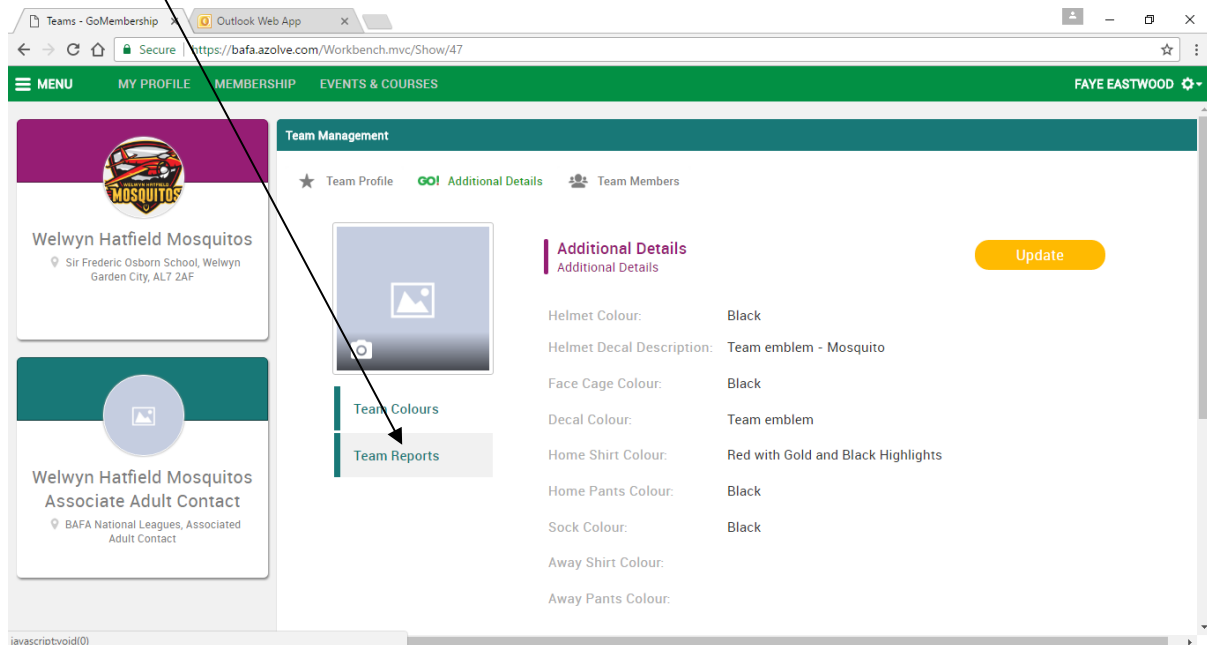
Teams - GoMembership
Outlook Web App
Secure https://bafa.azolve.com/Workbench.mvc/Show/47
MENU MY PROFILE MEMBERSHIP EVENTS & COURSES FAYE EASTWOOD

WELWYN HATFIELD MOSQUITOS
Welwyn Hatfield Mosquitos
Sir Frederic Osborn School, Welwyn Garden City, AL7 2AF

Welwyn Hatfield Mosquitos Associate Adult Contact
BAFA National Leagues, Associated Adult Contact

Team Management
Team Profile GO! Additional Details Team Members

Team Colours
Team Reports

Additional Details
Additional Details
Update

| | |
|---|---|
| Helmet Colour: | Black |
| Helmet Decal Description: | Team emblem - Mosquito |
| Face Cage Colour: | Black |
| Decal Colour: | Team emblem |
| Home Shirt Colour: | Red with Gold and Black Highlights |
| Home Pants Colour: | Black |
| Sock Colour: | Black |
| Away Shirt Colour: | |
| Away Pants Colour: | |

javascript:void(0)